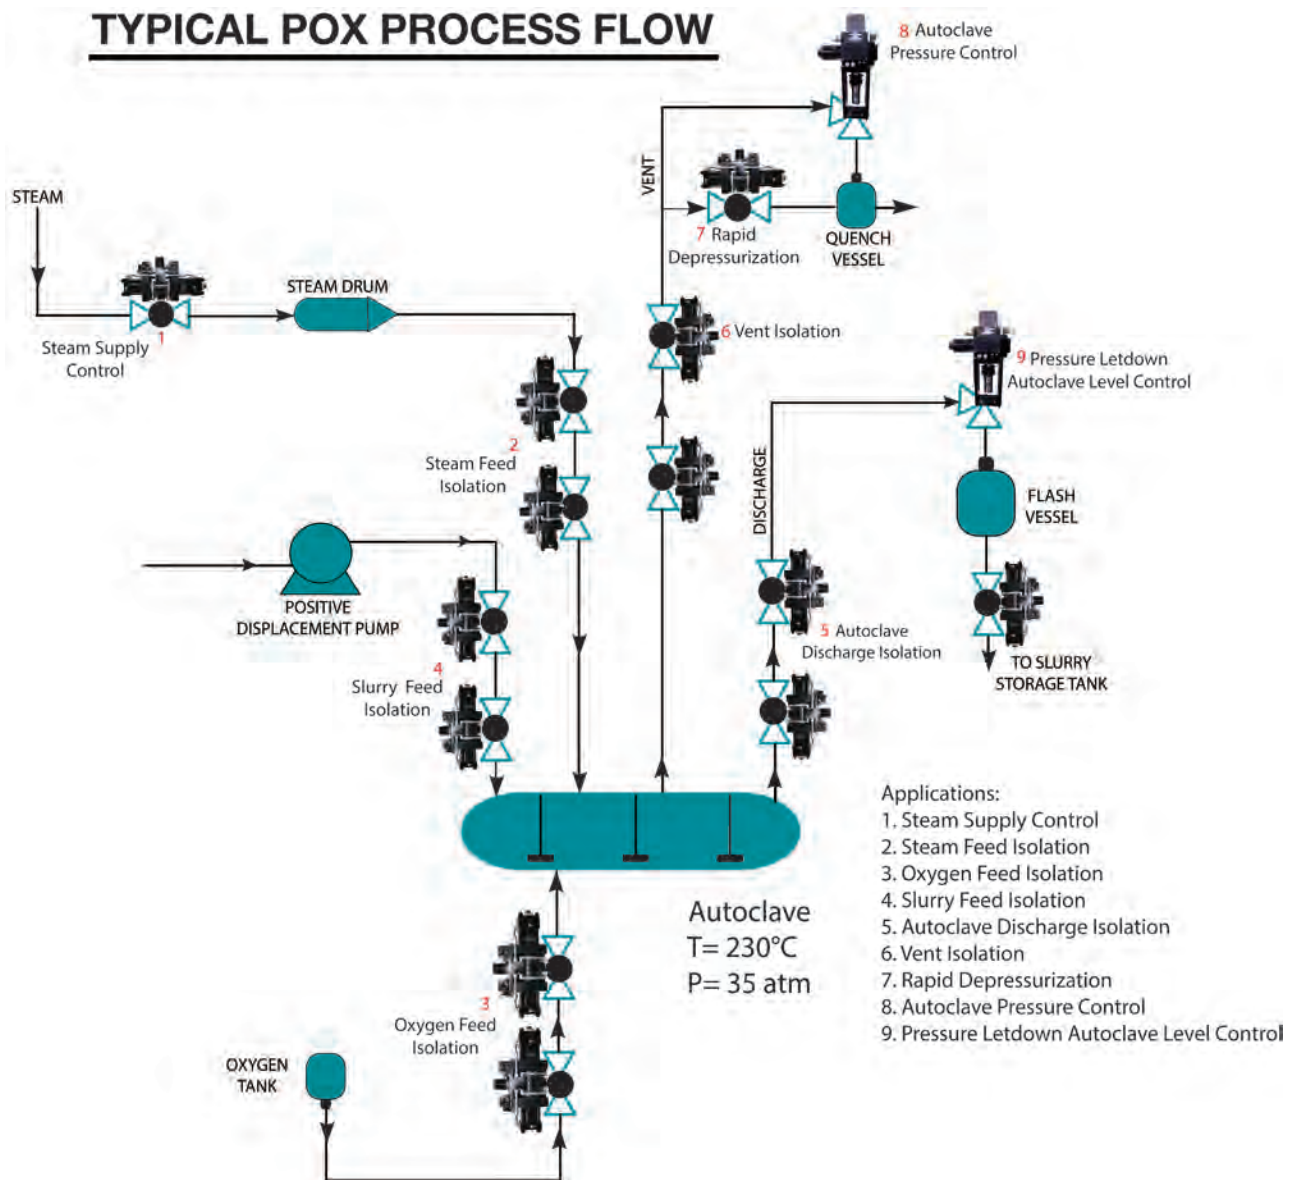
TYPICAL POX PROCESS FLOW

8 Autoclave Pressure Control

STEAM

VENT

7 Rapid Depressurization

QUENCH VESSEL

STEAM DRUM

1 Steam Supply Control

6 Vent Isolation

9 Pressure Letdown Autoclave Level Control

2 Steam Feed Isolation

DISCHARGE

FLASH VESSEL

POSITIVE DISPLACEMENT PUMP

5 Autoclave Discharge Isolation

TO SLURRY STORAGE TANK

4 Slurry Feed Isolation

Applications:
1. Steam Supply Control
2. Steam Feed Isolation
3. Oxygen Feed Isolation
4. Slurry Feed Isolation
5. Autoclave Discharge Isolation
6. Vent Isolation
7. Rapid Depressurization
8. Autoclave Pressure Control
9. Pressure Letdown Autoclave Level Control

Autoclave
T= 230°C
P= 35 atm

3 Oxygen Feed Isolation

OXYGEN TANK